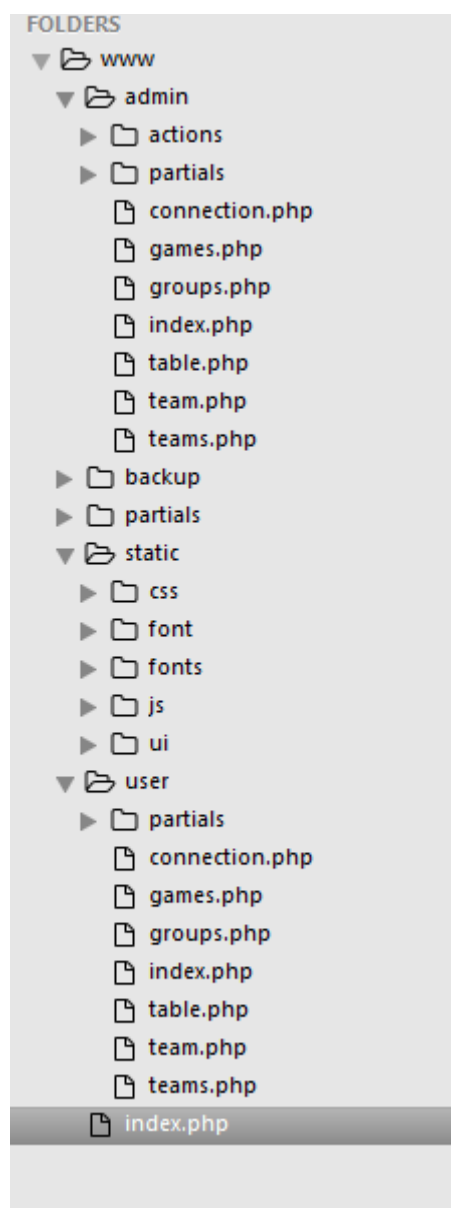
FOLDERS
www
admin
actions
partials
connection.php
games.php
groups.php
index.php
table.php
team.php
teams.php
backup
partials
static
css
font
fonts
js
ui
user
partials
connection.php
games.php
groups.php
index.php
table.php
team.php
teams.php
index.php